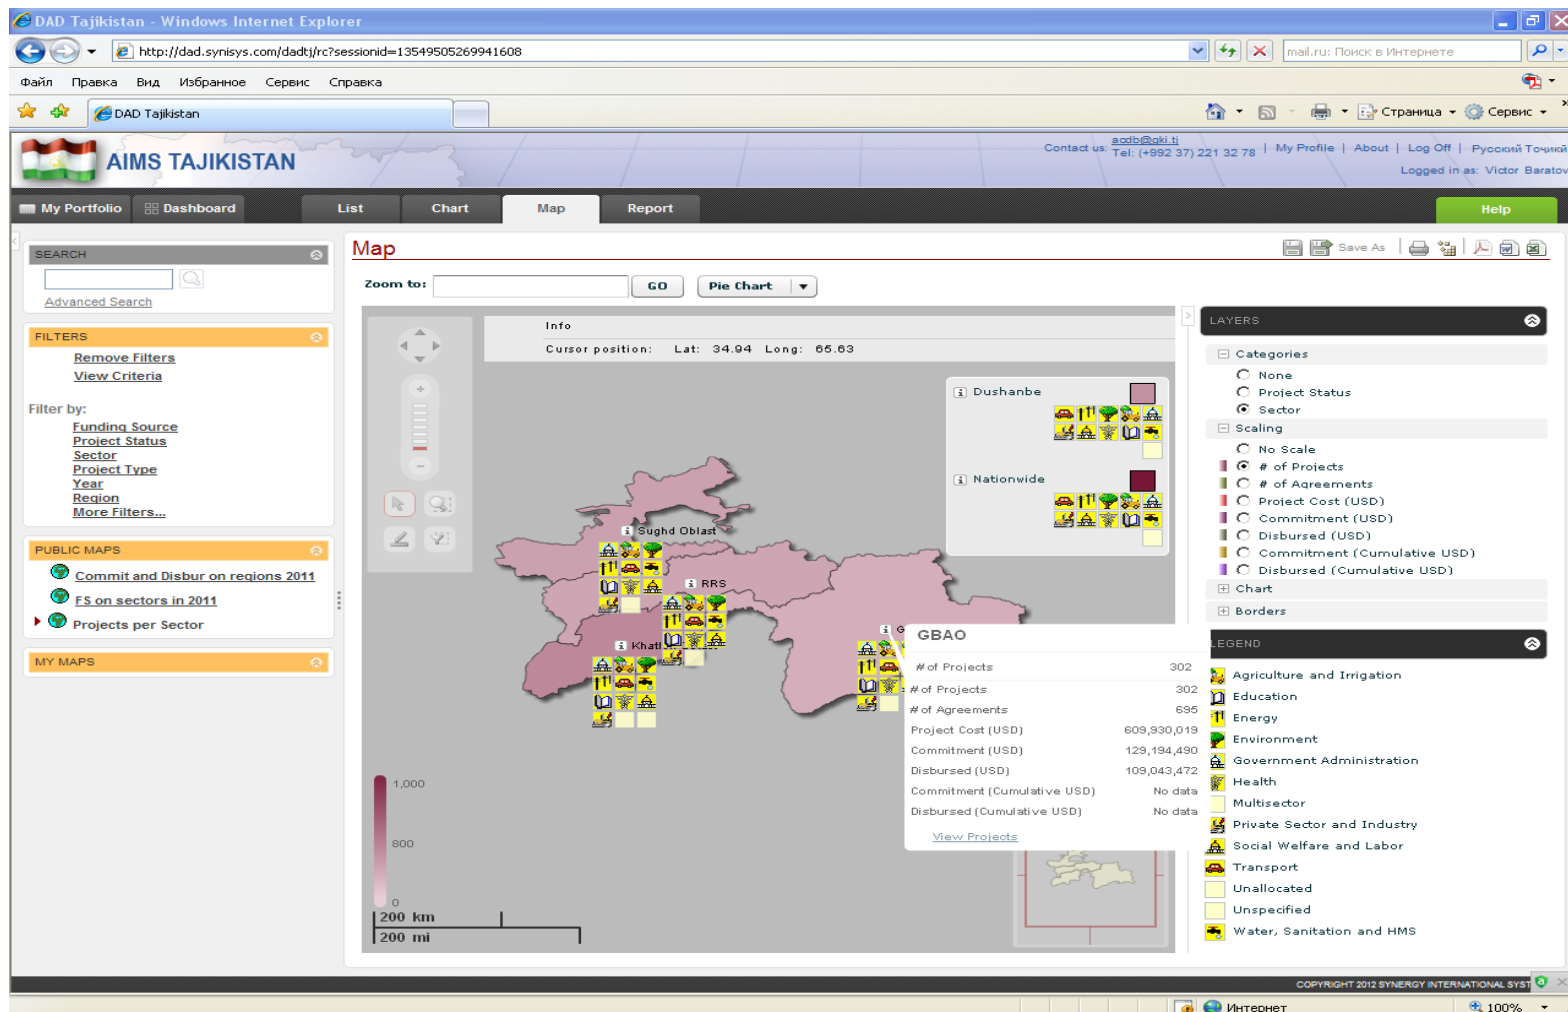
DAD Tajikistan - Windows Internet Explorer

http://dad.synisys.com/dadtj/rc?sessionid=13549505269941608

mail.ru: Поиск в Интернете

Файл Правка Вид Избранное Сервис Справка

DAD Tajikistan

Страница Сервис

AIMS TAJIKISTAN

Contact us: aodb@gki.tj Tel: (+992 37) 221 32 78 | My Profile | About | Log Off | Русский Точикӣ

Logged in as: Victor Baratov

My Portfolio | Dashboard | List | Chart | Map | Report | Help

SEARCH

Advanced Search

FILTERS

Remove Filters
View Criteria

Filter by:
Funding Source
Project Status
Sector
Project Type
Year
Region
More Filters...

PUBLIC MAPS

Commit and Disbur on regions 2011
FS on sectors in 2011
Projects per Sector

MY MAPS

Map

Save As

Zoom to: GO Pie Chart

Info
Cursor position: Lat: 34.94 Long: 65.63

Dushanbe

Nationwide

Sughd Oblast

RRS

Khatl

GBAO

| # of Projects | 302 |
|---|---|
| # of Projects | 302 |
| # of Agreements | 695 |
| Project Cost (USD) | 609,930,019 |
| Commitment (USD) | 129,194,490 |
| Disbursed (USD) | 109,043,472 |
| Commitment (Cumulative USD) | No data |
| Disbursed (Cumulative USD) | No data |

View Projects

1,000
800
0

200 km
200 mi

LAYERS

Categories
None
Project Status
Sector
Scaling
No Scale
# of Projects
# of Agreements
Project Cost (USD)
Commitment (USD)
Disbursed (USD)
Commitment (Cumulative USD)
Disbursed (Cumulative USD)
Chart
Borders

LEGEND

Agriculture and Irrigation
Education
Energy
Environment
Government Administration
Health
Multisector
Private Sector and Industry
Social Welfare and Labor
Transport
Unallocated
Unspecified
Water, Sanitation and HMS

COPYRIGHT 2012 SYNERGY INTERNATIONAL SYST

Интернет 100%